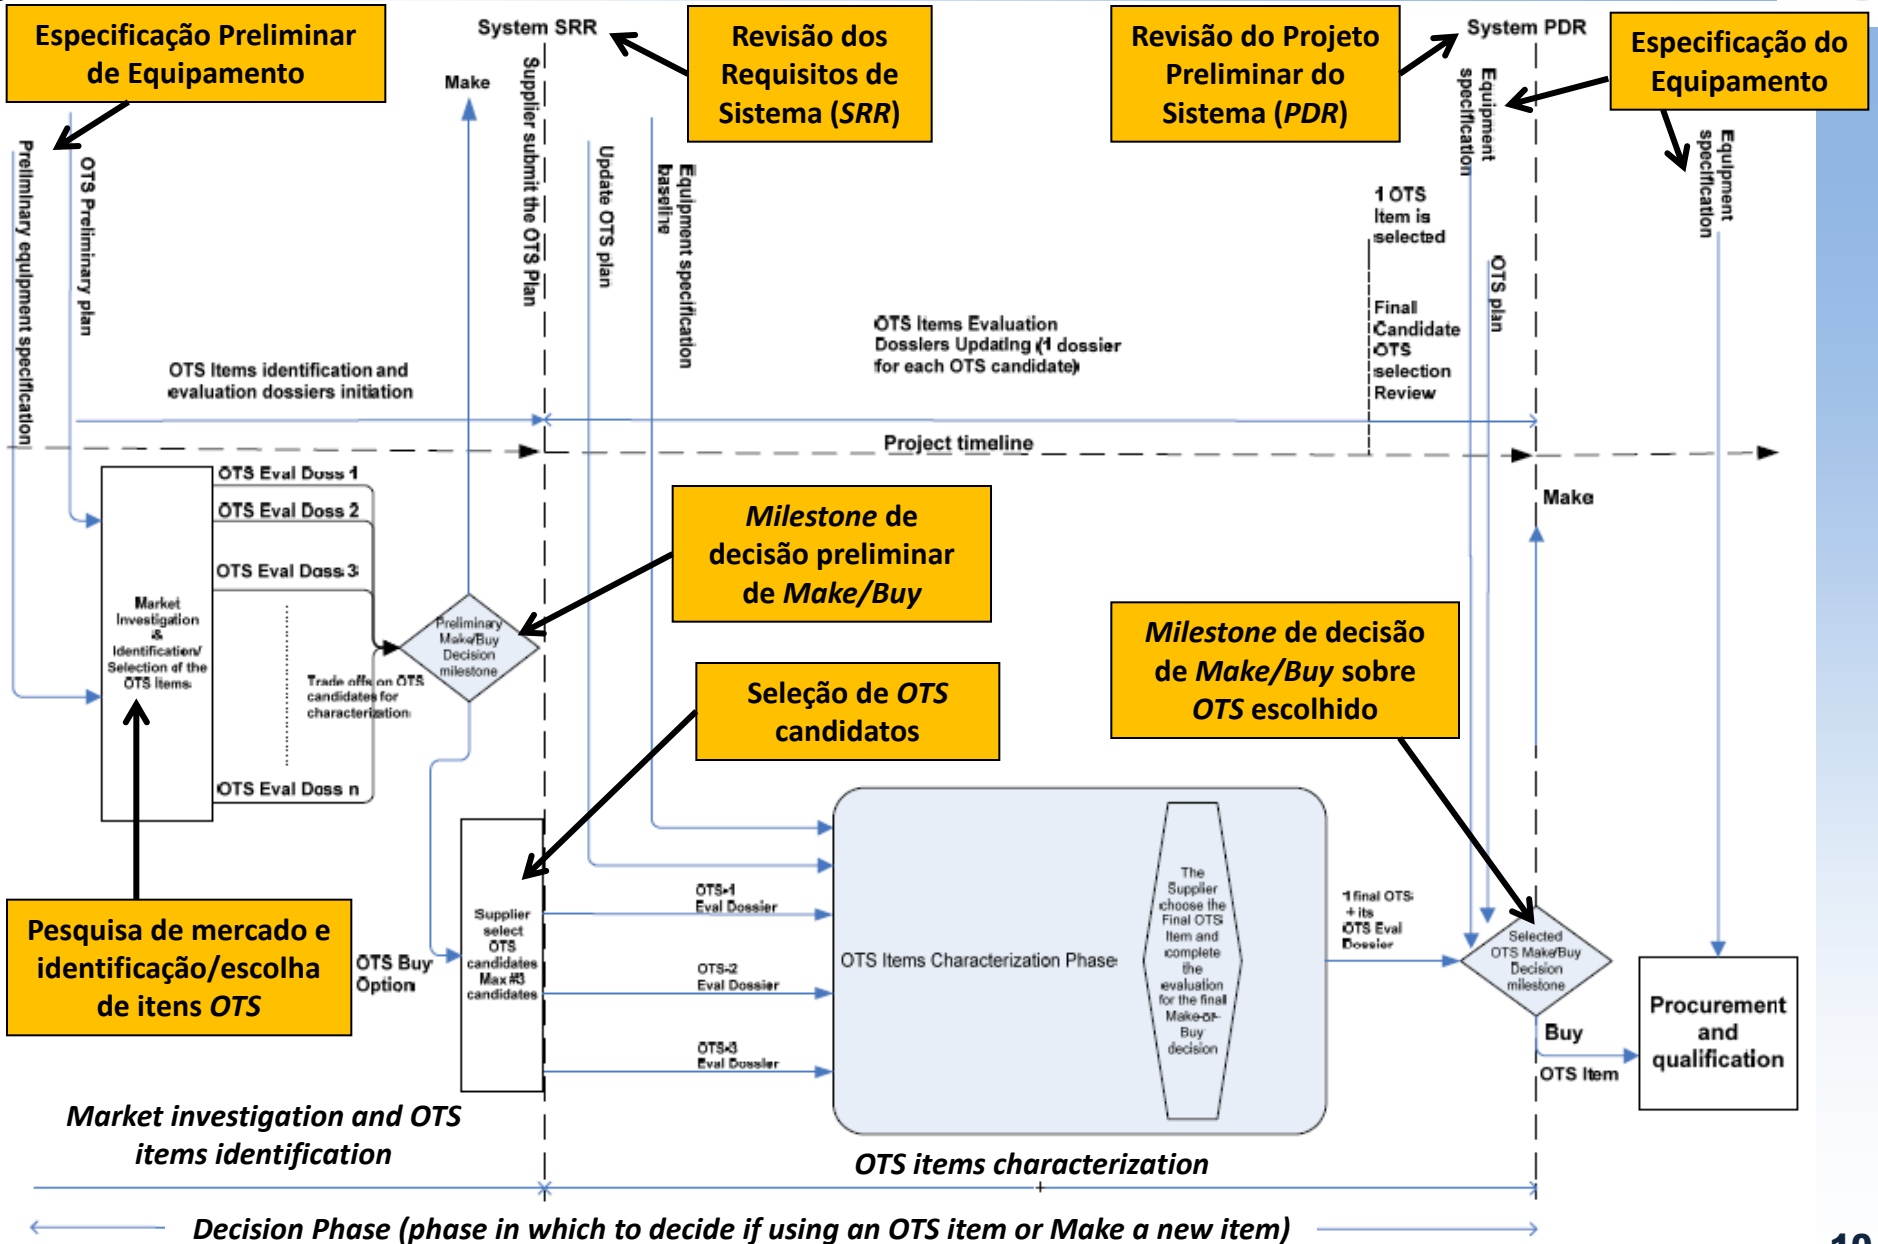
Especificação Preliminar de Equipamento

System SRR

Revisão dos Requisitos de Sistema (SRR)

Revisão do Projeto Preliminar do Sistema (PDR)

System PDR

Especificação do Equipamento

Make

Preliminary equipment specification

OTS Preliminary plan

Supplier submit the OTS Plan

Update OTS plan

Equipment specification baseline

Equipment specification

Equipment specification

1 OTS Item is selected

OTS plan

Final Candidate OTS selection Review

OTS Items identification and evaluation dossiers initiation

OTS Items Evaluation Dossiers Updating (1 dossier for each OTS candidate)

Project timeline

OTS Eval Doss 1

OTS Eval Doss 2

OTS Eval Doss 3

OTS Eval Doss n

Make

Market Investigation & Identification/ Selection of the OTS Items

Trade offs on OTS candidates for characterization

Preliminary Make/Buy Decision milestone

Milestone de decisão preliminar de Make/Buy

Milestone de decisão de Make/Buy sobre OTS escolhido

Seleção de OTS candidatos

Pesquisa de mercado e identificação/escolha de itens OTS

OTS Buy Option

Supplier select OTS candidates Max #3 candidates

OTS-1 Eval Dossier

OTS-2 Eval Dossier

OTS-3 Eval Dossier

OTS Items Characterization Phase

The Supplier choose the Final OTS Item and complete the evaluation for the final Make-or-Buy decision

1 final OTS + its OTS Eval Dossier

Selected OTS Make/Buy Decision milestone

Buy

OTS Item

Procurement and qualification

Market investigation and OTS items identification

OTS items characterization

Decision Phase (phase in which to decide if using an OTS item or Make a new item)

19